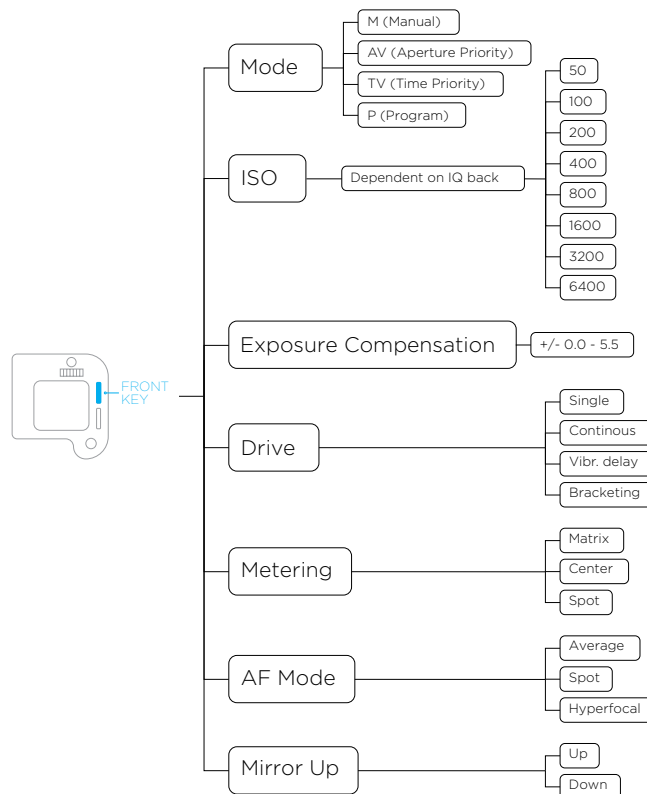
FRONT KEY

Mode

M (Manual)

AV (Aperture Priority)

TV (Time Priority)

P (Program)

ISO

Dependent on IQ back

50

100

200

400

800

1600

3200

6400

Exposure Compensation

+/- 0.0 - 5.5

Drive

Single

Continous

Vibr. delay

Bracketing

Metering

Matrix

Center

Spot

AF Mode

Average

Spot

Hyperfocal

Mirror Up

Up

Down